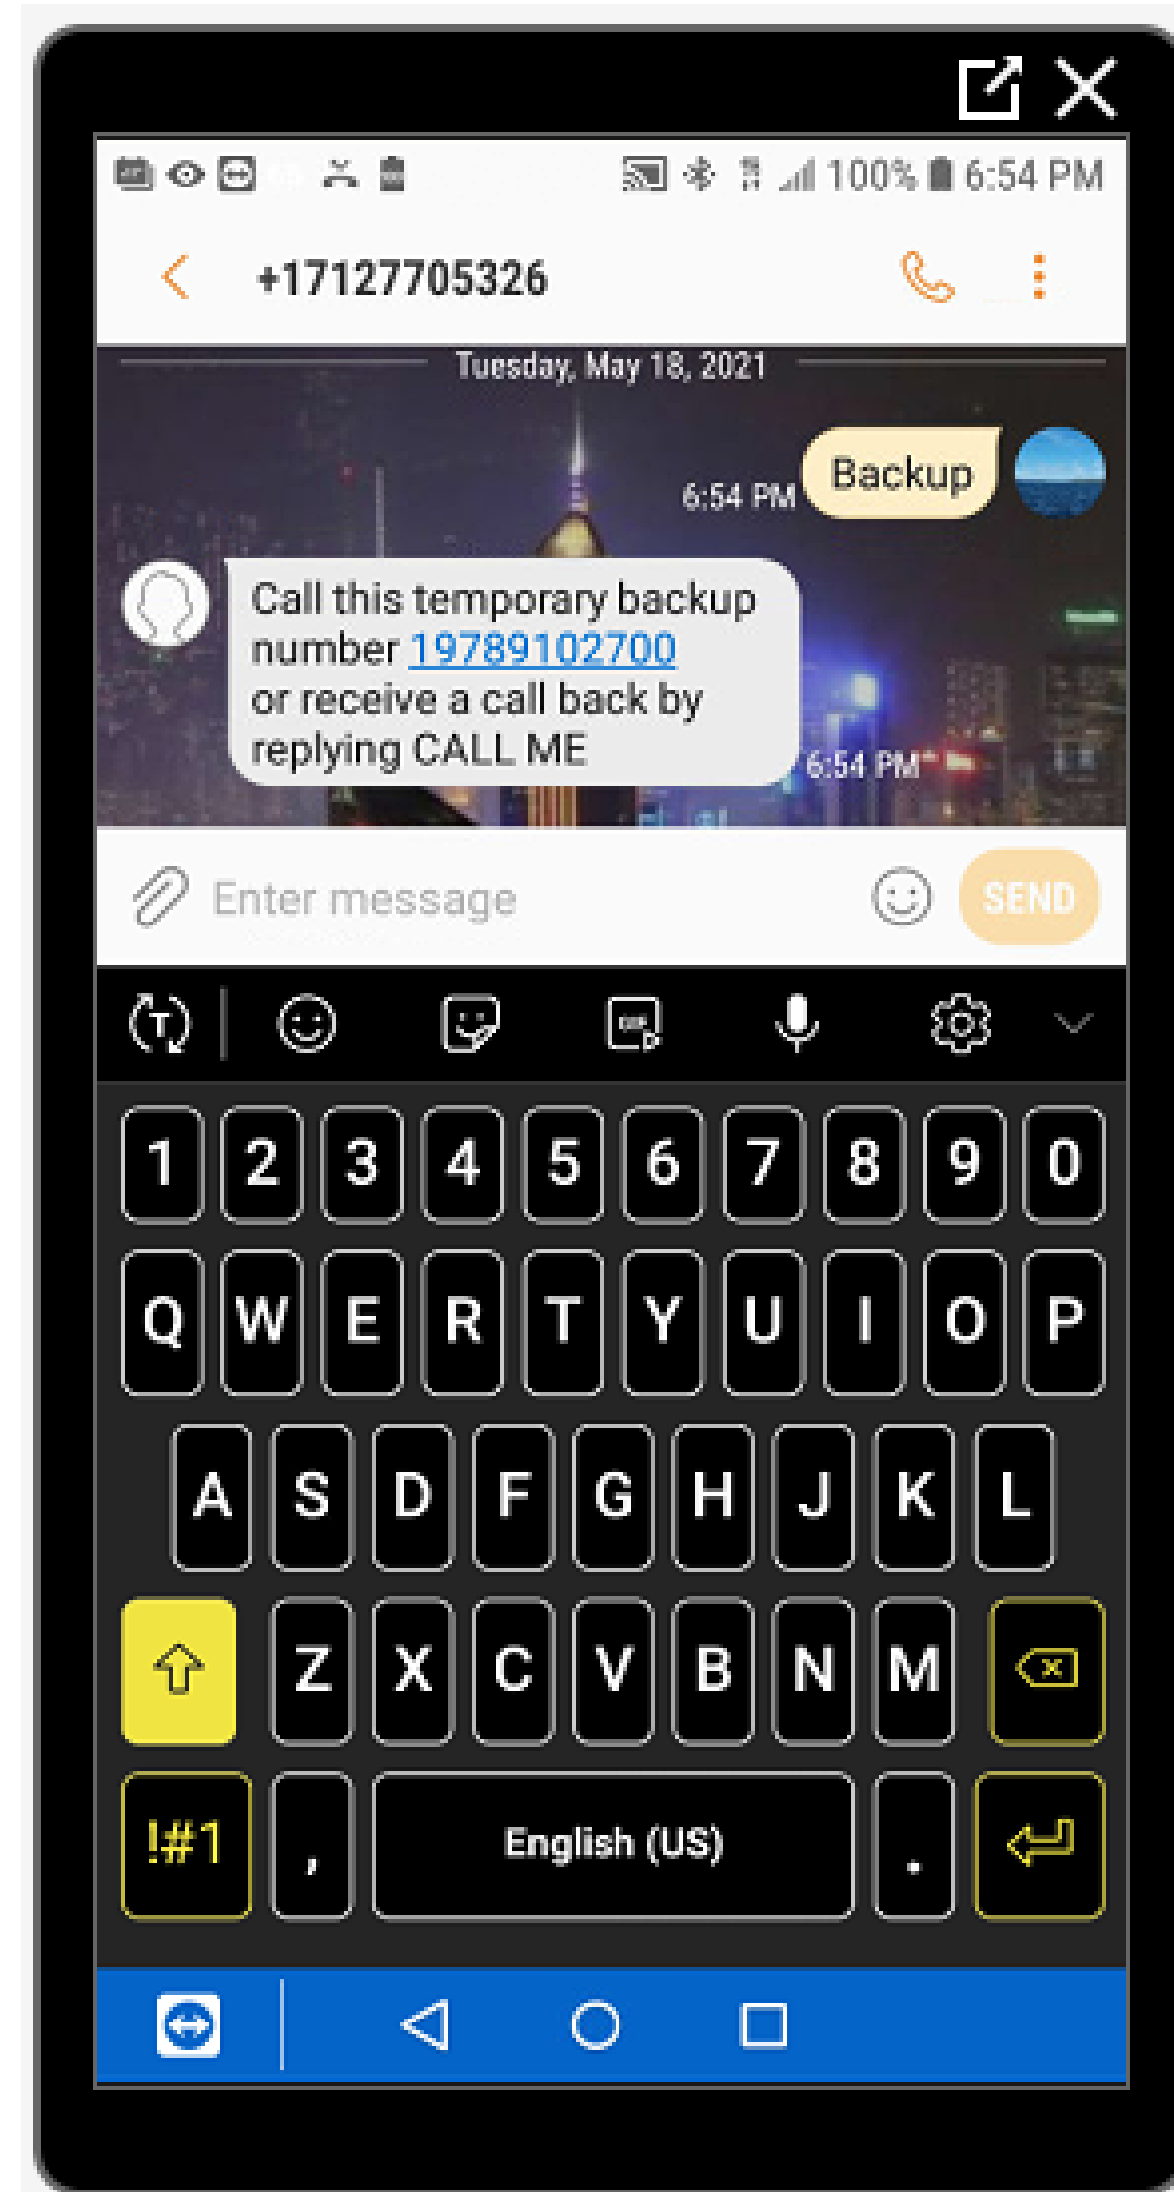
100% 6:54 PM

+17127705326

Tuesday, May 18, 2021

6:54 PM Backup

Call this temporary backup number 19789102700 or receive a call back by replying CALL ME

6:54 PM

Enter message

SEND

1 2 3 4 5 6 7 8 9 0

Q W E R T Y U I O P

A S D F G H J K L

Z X C V B N M

!#1 , English (US) .